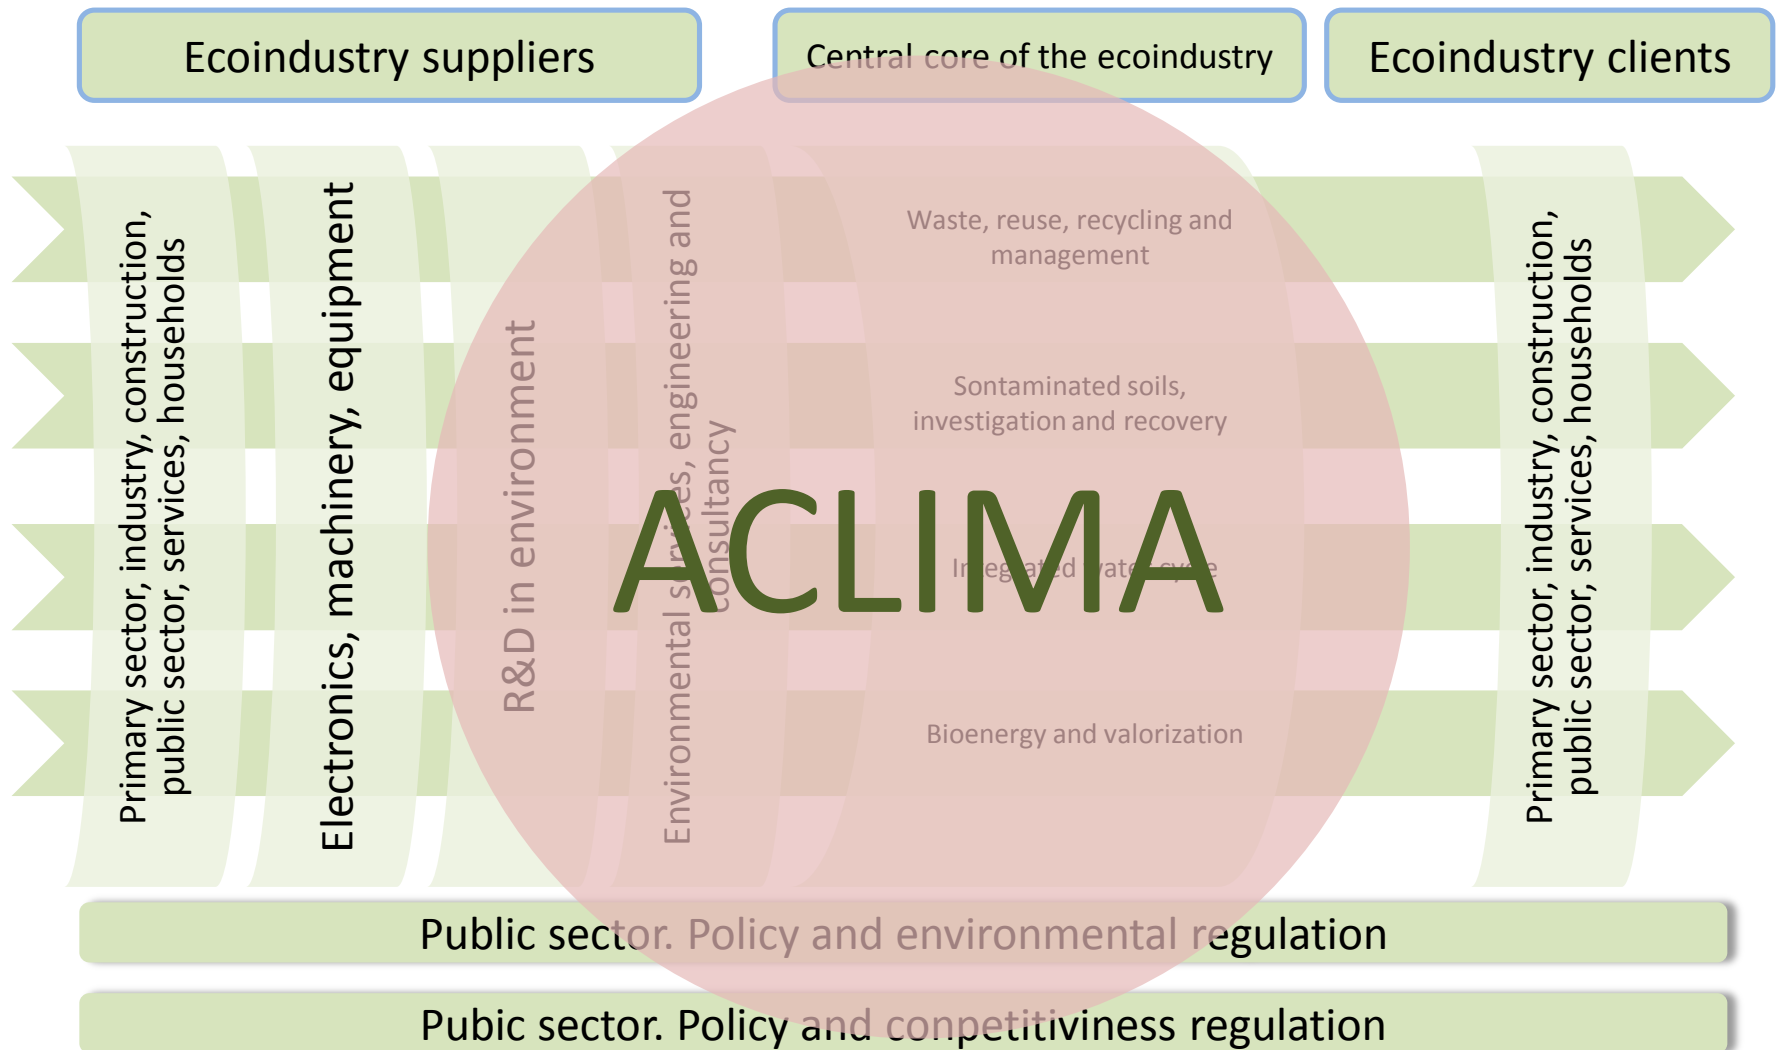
Ecoindustry suppliers

Central core of the ecoindustry

Ecoindustry clients

Primary sector, industry, construction, public sector, services, households

Electronics, machinery, equipment

R&D in environment

Environmental services, engineering and consultancy

Waste, reuse, recycling and management

Sontaminated soils, investigation and recovery

Integrated water cycle

Bioenergy and valorization

ACLIMA

Primary sector, industry, construction, public sector, services, households

Public sector. Policy and environmental regulation

Pubic sector. Policy and conpetitiviness regulation